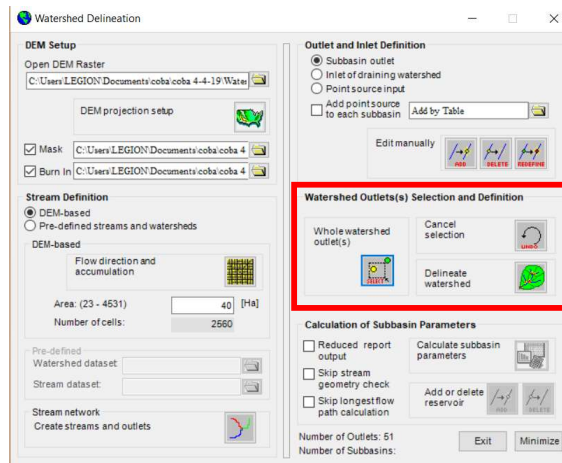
Watershed Delineation

DEM Setup
Open DEM Raster
C:\Users\LEGION\Documents\coba\coba 4-4-19\Water

DEM projection setup

Mask C:\Users\LEGION\Documents\coba\coba 4
Burn In C:\Users\LEGION\Documents\coba\coba 4

Stream Definition
DEM-based
Pre-defined streams and watersheds
DEM-based
Flow direction and accumulation
Area: (23 - 4531) 40 [Ha]
Number of cells: 2560

Pre-defined
Watershed dataset:
Stream dataset:

Stream network
Create streams and outlets

Outlet and Inlet Definition
Subbasin outlet
Inlet of draining watershed
Point source input
Add point source to each subbasin Add by Table
Edit manually ADD DELETE REDEFINE

Watershed Outlets(s) Selection and Definition
Whole watershed outlet(s)
Cancel selection
Delineate watershed

Calculation of Subbasin Parameters
Reduced report output
Skip stream geometry check
Skip longest flow path calculation
Calculate subbasin parameters
Add or delete reservoir ADD DELETE

Number of Outlets: 51
Number of Subbasins:
Exit Minimize